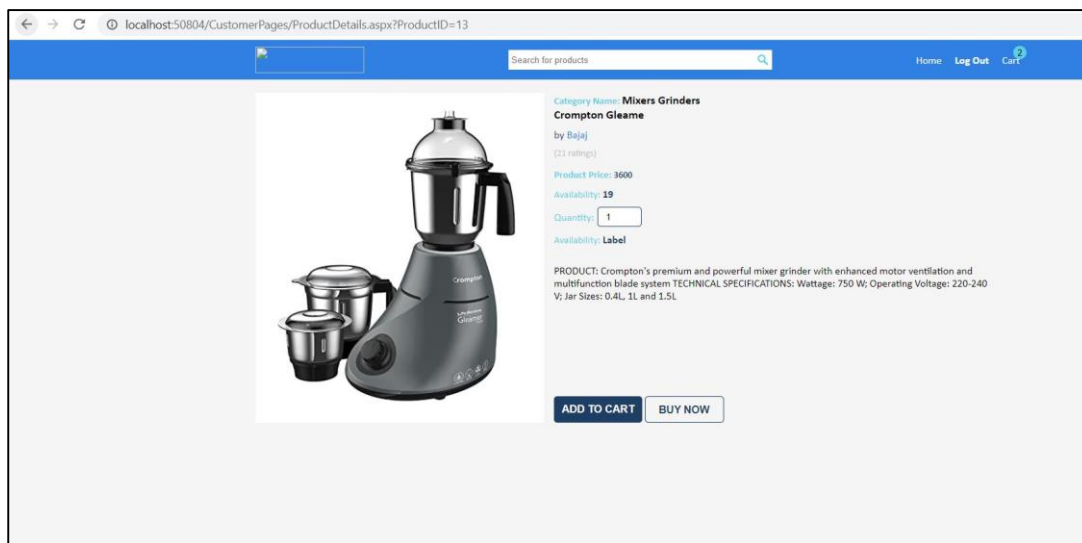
localhost:50804/CustomerPages/ProductDetails.aspx?ProductID=13

Search for products

Home Log Out Cart 2

Category Name: Mixers Grinders
Crompton Gleame

by Bajaj

(21 ratings)

Product Price: 3600

Availability: 19

Quantity: 1

Availability: Label

PRODUCT: Crompton's premium and powerful mixer grinder with enhanced motor ventilation and multifunction blade system TECHNICAL SPECIFICATIONS: Wattage: 750 W; Operating Voltage: 220-240 V; Jar Sizes: 0.4L, 1L and 1.5L

ADD TO CART BUY NOW

Crompton

Gleame